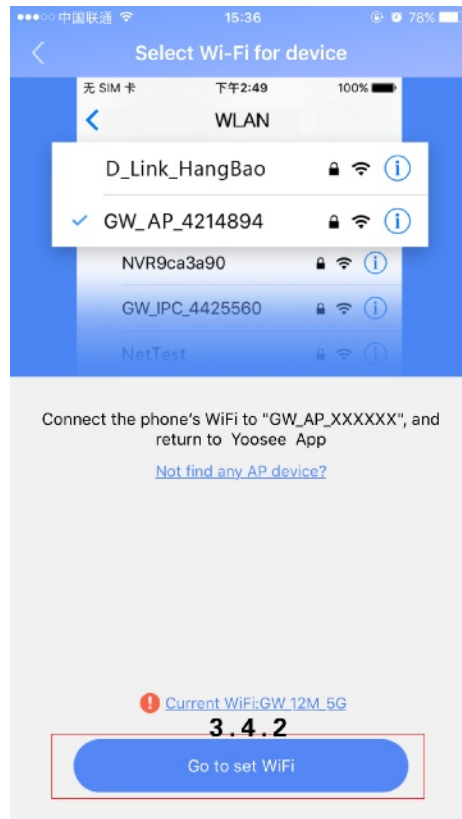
●●●○○ 中国联通 15:36 78%

Select Wi-Fi for device

无 SIM 卡 下午2:49 100%

WLAN

D_Link_HangBao

✓ GW_AP_4214894

NVR9ca3a90

GW_IPC_4425560

NetTest

Connect the phone's WiFi to "GW_AP_XXXXXX", and return to Yoosee App

Not find any AP device?

Current WiFi:GW 12M_5G

3.4.2

Go to set WiFi